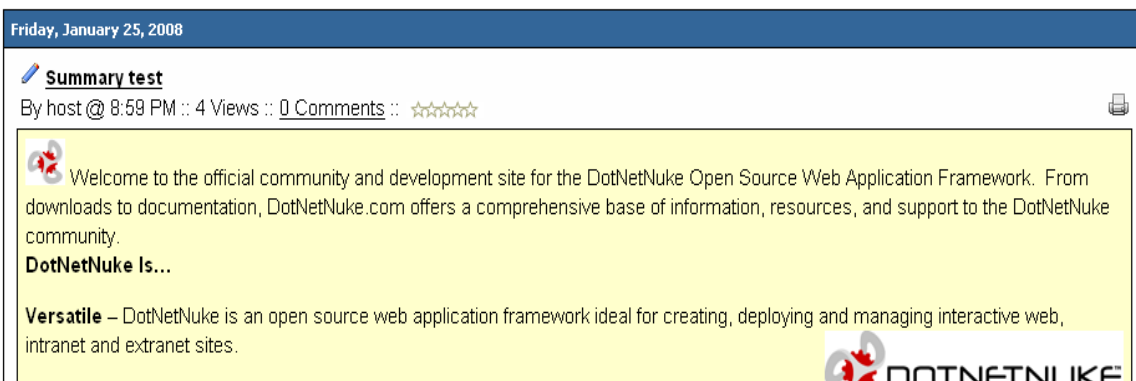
Friday, January 25, 2008

Summary test

By host @ 8:59 PM :: 4 Views :: 0 Comments ::

Welcome to the official community and development site for the DotNetNuke Open Source Web Application Framework. From downloads to documentation, DotNetNuke.com offers a comprehensive base of information, resources, and support to the DotNetNuke community.

DotNetNuke Is...

Versatile – DotNetNuke is an open source web application framework ideal for creating, deploying and managing interactive web, intranet and extranet sites.

DOTNETNUKE